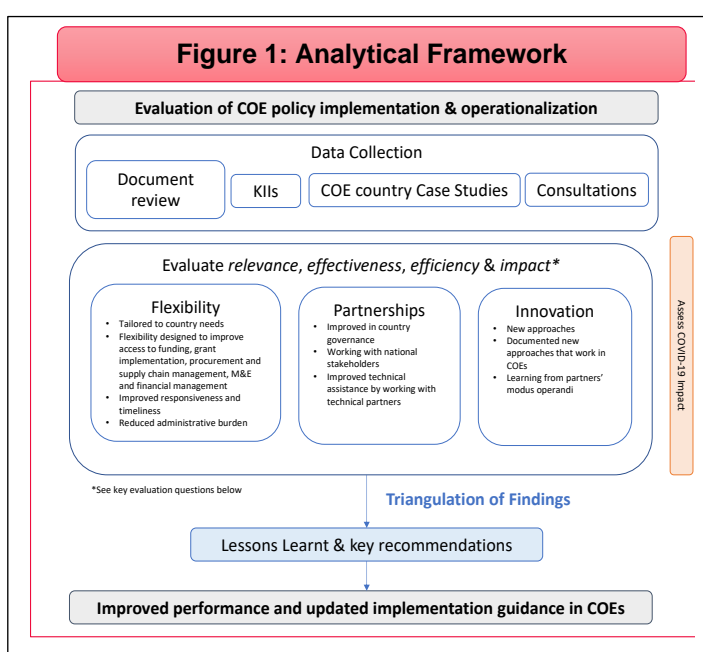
Figure 1: Analytical Framework

Evaluation of COE policy implementation & operationalization

Data Collection

Document review

KIIs

COE country Case Studies

Consultations

Evaluate *relevance*, *effectiveness*, *efficiency* & *impact**

Flexibility
- Tailored to country needs
- Flexibility designed to improve access to funding, grant implementation, procurement and supply chain management, M&E and financial management
- Improved responsiveness and timeliness
- Reduced administrative burden

Partnerships
- Improved in country governance
- Working with national stakeholders
- Improved technical assistance by working with technical partners

Innovation
- New approaches
- Documented new approaches that work in COEs
- Learning from partners' modus operandi

Assess COVID-19 Impact

*See key evaluation questions below

Triangulation of Findings

Lessons Learnt & key recommendations

Improved performance and updated implementation guidance in COEs